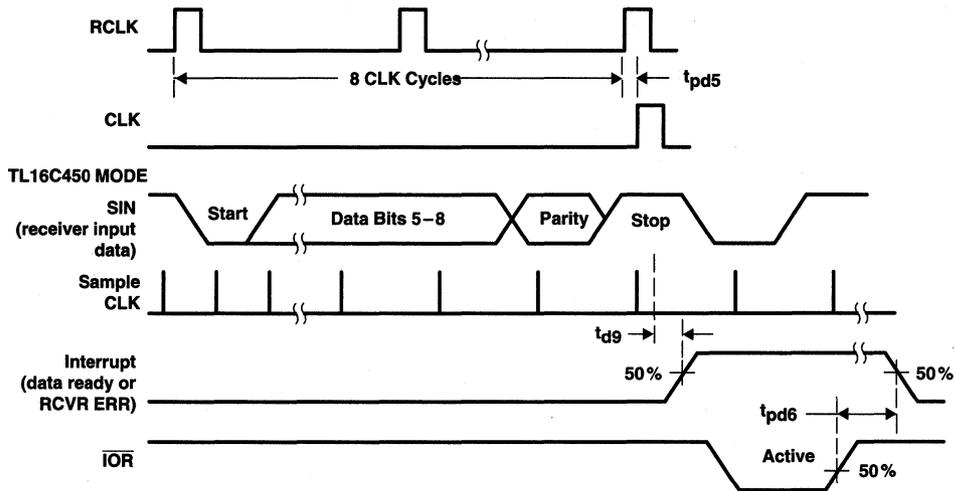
RCLK

8 CLK Cycles

$t_{pd5}$

CLK

TL16C450 MODE

SIN (receiver input data)

Start

Data Bits 5−8

Parity

Stop

Sample CLK

$t_{d9}$

Interrupt (data ready or RCVR ERR)

50%

50%

$t_{pd6}$

$\overline{IOR}$

Active

50%